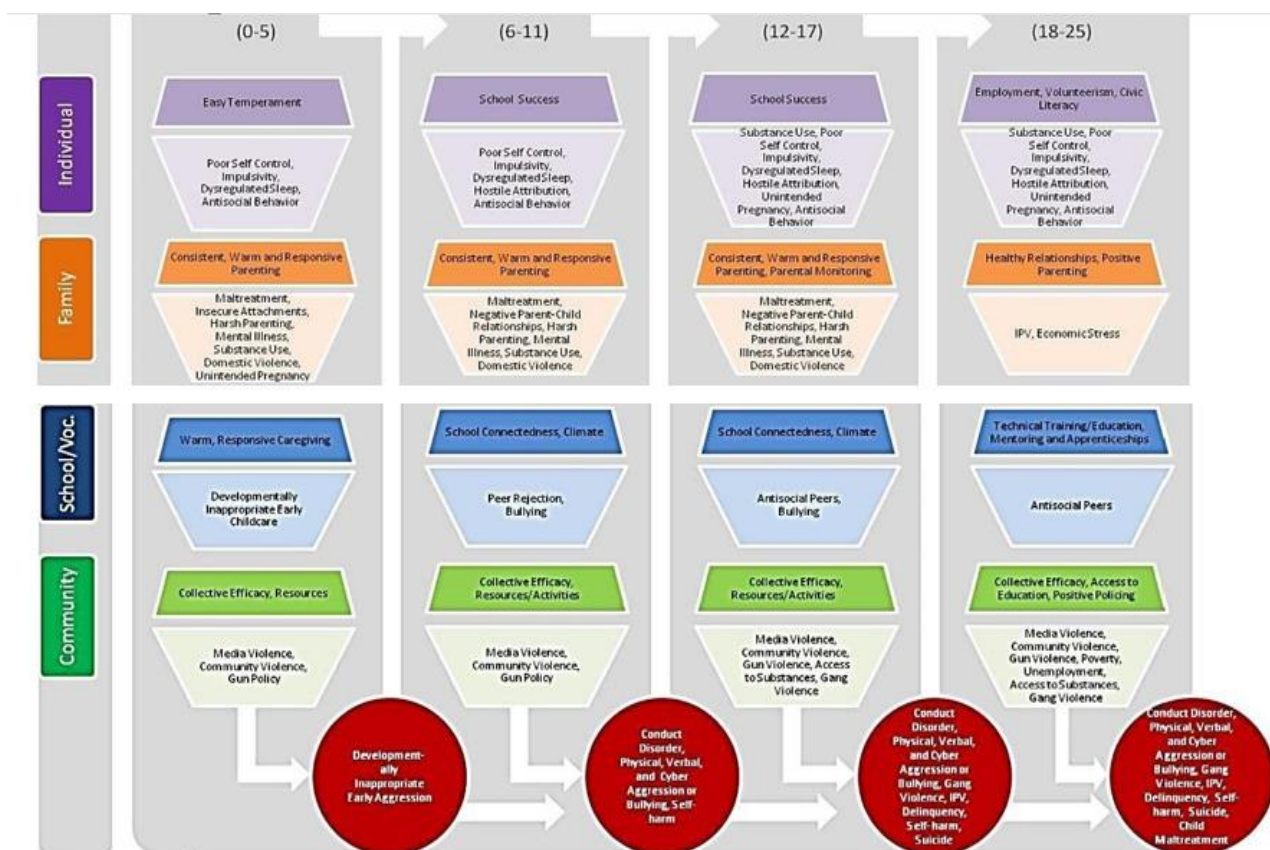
(0-5)

(6-11)

(12-17)

(18-25)

Individual

Family

Easy Temperament

Poor Self Control, Impulsivity, Dysregulated Sleep, Antisocial Behavior

Consistent, Warm and Responsive Parenting

Maltreatment, Insecure Attachments, Harsh Parenting, Mental Illness, Substance Use, Domestic Violence, Unintended Pregnancy

School Success

Poor Self Control, Impulsivity, Dysregulated Sleep, Hostile Attribution, Antisocial Behavior

Consistent, Warm and Responsive Parenting

Maltreatment, Negative Parent-Child Relationships, Harsh Parenting, Mental Illness, Substance Use, Domestic Violence

School Success

Substance Use, Poor Self Control, Impulsivity, Dysregulated Sleep, Hostile Attribution, Unintended Pregnancy, Antisocial Behavior

Consistent, Warm and Responsive Parenting, Parental Monitoring

Maltreatment, Negative Parent-Child Relationships, Harsh Parenting, Mental Illness, Substance Use, Domestic Violence

Employment, Volunteerism, Civic Literacy

Substance Use, Poor Self Control, Impulsivity, Dysregulated Sleep, Hostile Attribution, Unintended Pregnancy, Antisocial Behavior

Healthy Relationships, Positive Parenting

IPV, Economic Stress

School/Voc.

Community

Warm, Responsive Caregiving

Developmentally Inappropriate Early Childcare

Collective Efficacy, Resources

Media Violence, Community Violence, Gun Policy

Developmentally Inappropriate Early Aggression

School Connectedness, Climate

Peer Rejection, Bullying

Collective Efficacy, Resources/Activities

Media Violence, Community Violence, Gun Policy

Conduct Disorder, Physical, Verbal, and Cyber Aggression or Bullying, Self-harm

School Connectedness, Climate

Antisocial Peers, Bullying

Collective Efficacy, Resources/Activities

Media Violence, Community Violence, Gun Violence, Access to Substances, Gang Violence

Conduct Disorder, Physical, Verbal, and Cyber Aggression or Bullying, Gang Violence, IPV, Delinquency, Self-harm, Suicide

Technical Training/Education, Mentoring and Apprenticeships

Antisocial Peers

Collective Efficacy, Access to Education, Positive Policing

Media Violence, Community Violence, Gun Violence, Poverty, Unemployment, Access to Substances, Gang Violence

Conduct Disorder, Physical, Verbal, and Cyber Aggression or Bullying, Gang Violence, IPV, Delinquency, Self-harm, Suicide, Child Maltreatment